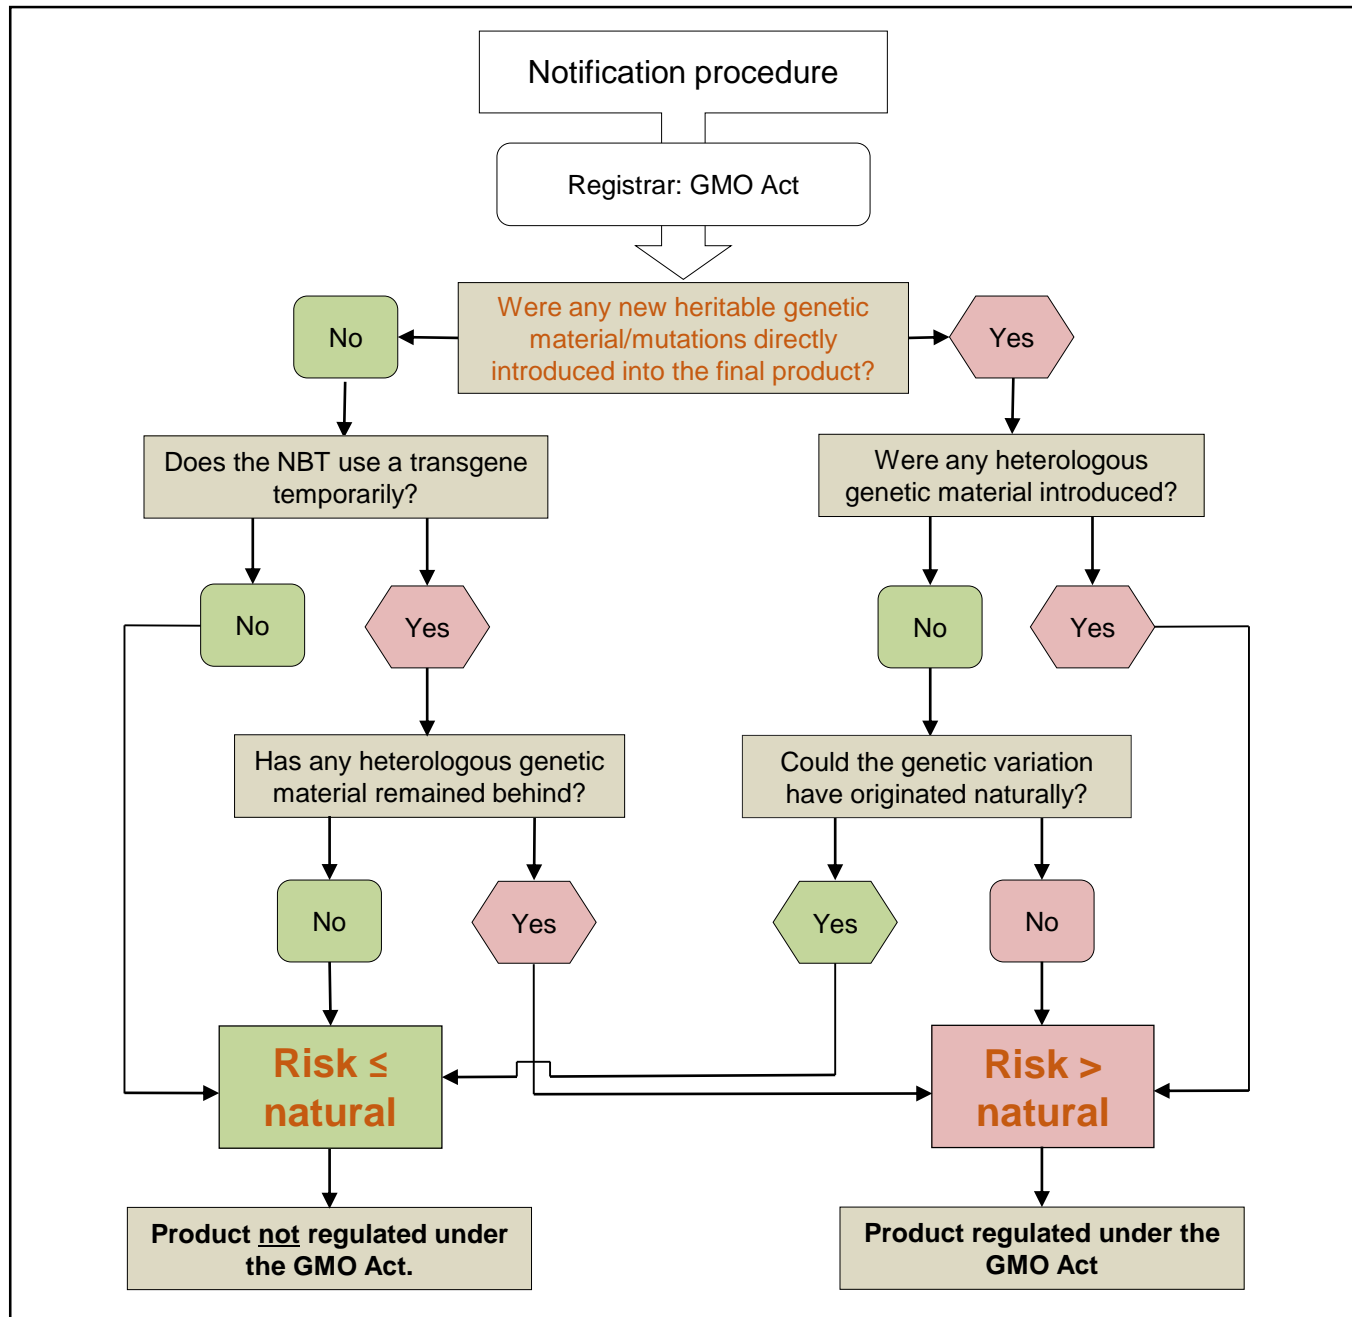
Notification procedure

Registrar: GMO Act

Were any new heritable genetic material/mutations directly introduced into the final product?

No

Yes

Does the NBT use a transgene temporarily?

Were any heterologous genetic material introduced?

No

Yes

No

Yes

Has any heterologous genetic material remained behind?

Could the genetic variation have originated naturally?

No

Yes

Yes

No

Risk ≤ natural

Risk > natural

Product not regulated under the GMO Act.

Product regulated under the GMO Act